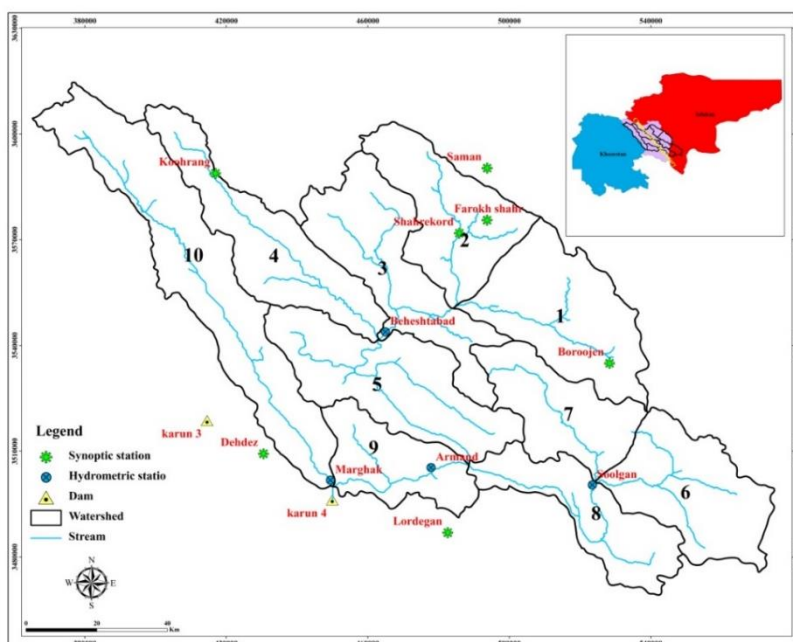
380000
420000
460000
500000
540000

3630000
3600000
3570000
3540000
3510000
3480000

Isfahan
Khuzestan

Koohrang
Saman
Shahrekord
Farokh shahr
Beheshtabad
Boroojen
Dehdez
karun 3
Marghak
karun 4
Armand
Soolgan
Lordegan

10
4
3
2
1
5
7
9
8
6

Legend
Synoptic station
Hydrometric statio
Dam
Watershed
Stream

N
W
E
S

0 20 40 Km